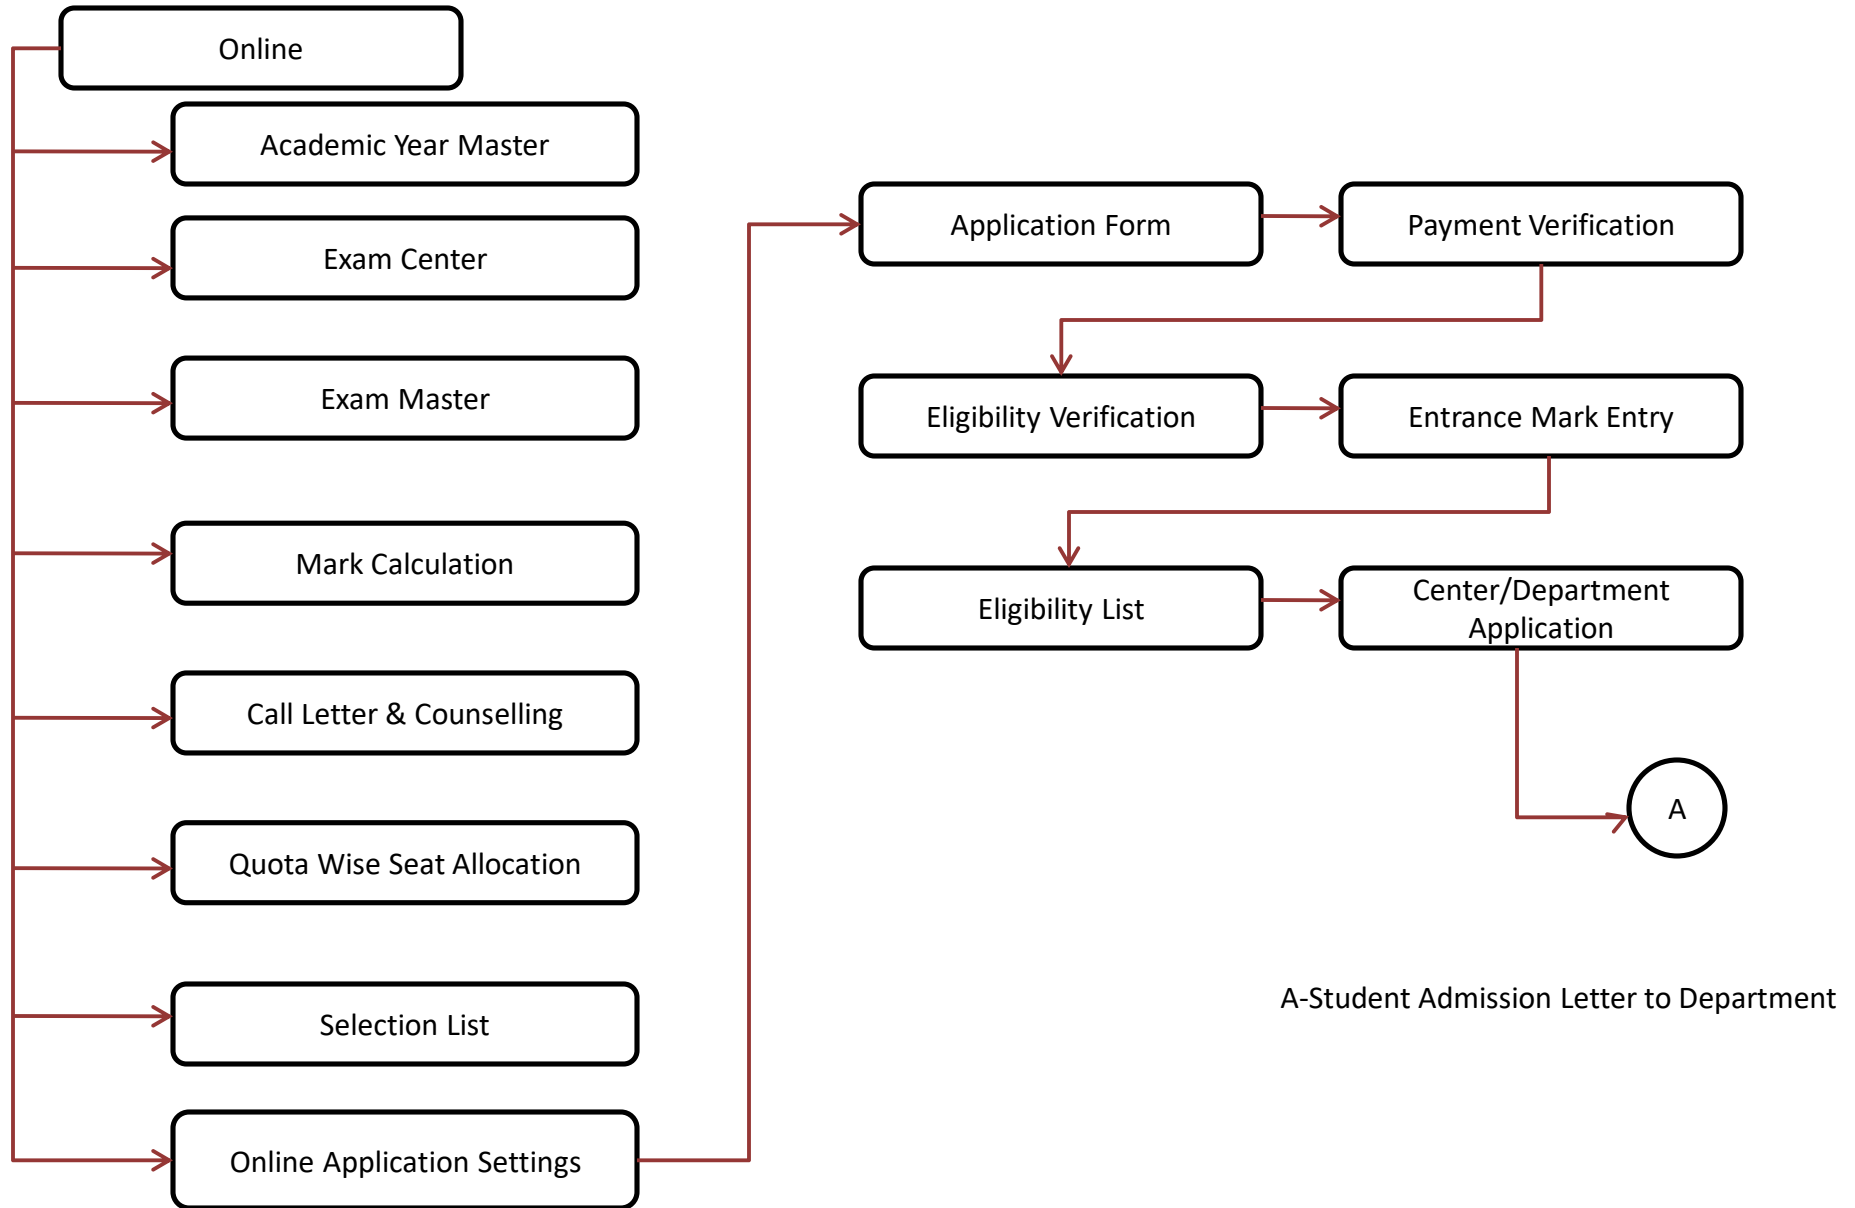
Online

Academic Year Master

Exam Center

Exam Master

Mark Calculation

Call Letter & Counselling

Quota Wise Seat Allocation

Selection List

Online Application Settings

Application Form

Payment Verification

Eligibility Verification

Entrance Mark Entry

Eligibility List

Center/Department Application

A

A-Student Admission Letter to Department